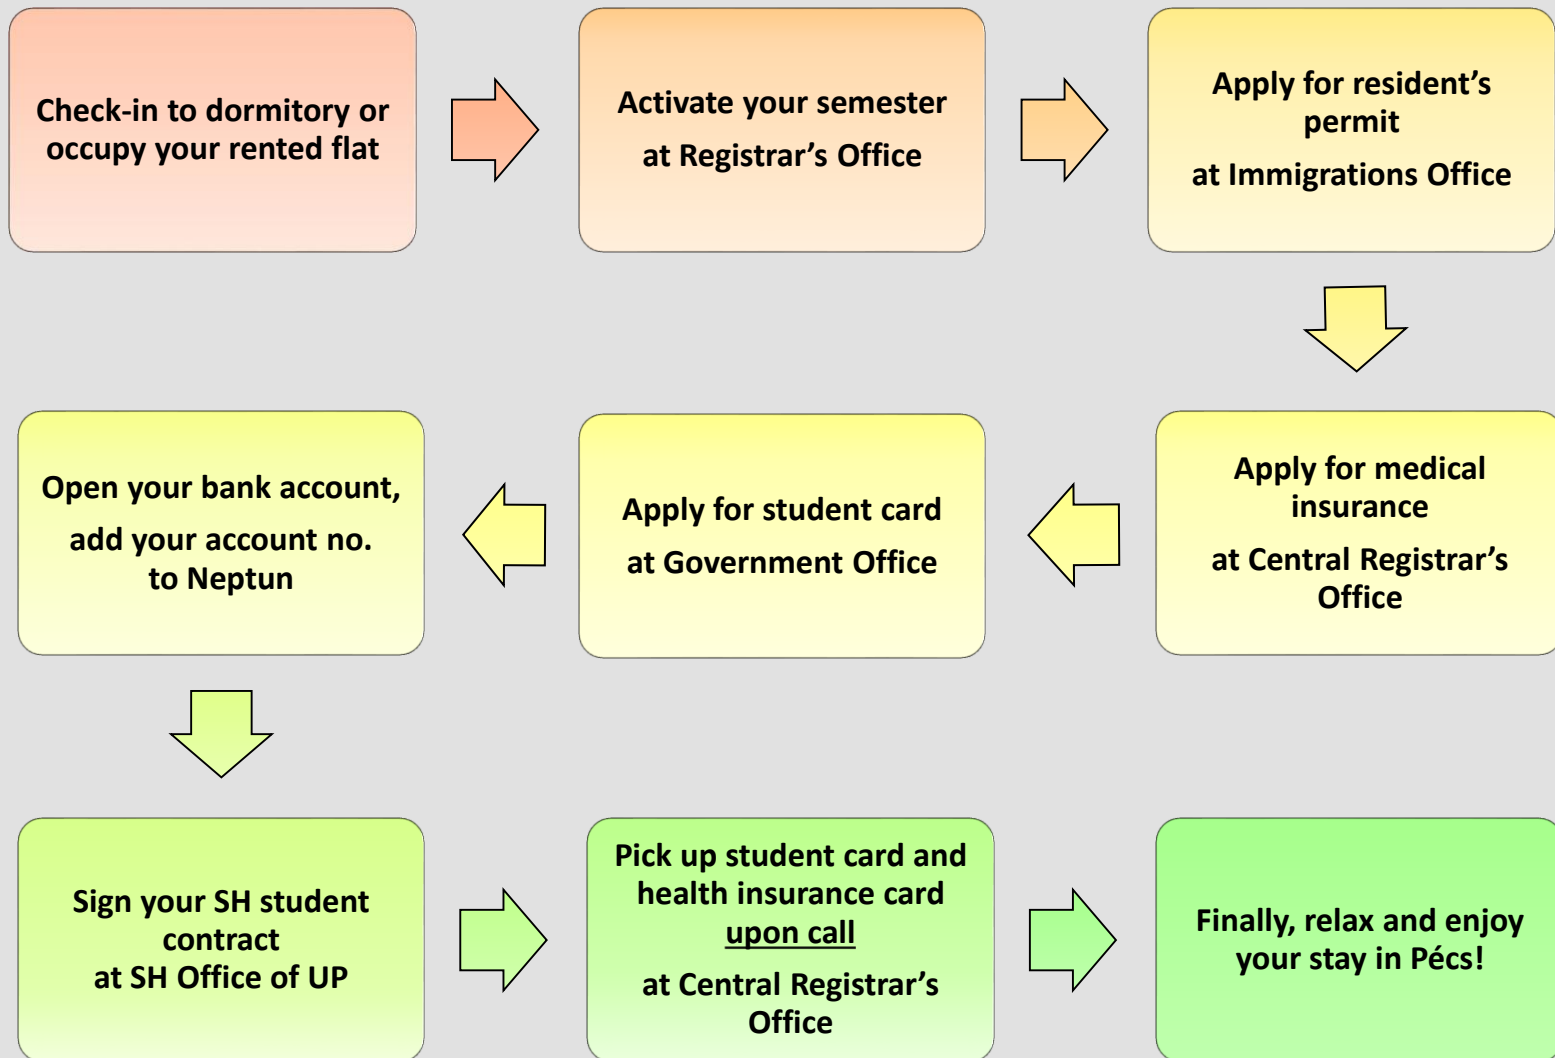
Check-in to dormitory or occupy your rented flat

Activate your semester

at Registrar’s Office

Apply for resident’s permit

at Immigrations Office

Apply for medical insurance

at Central Registrar’s Office

Apply for student card

at Government Office

Open your bank account,

add your account no. to Neptun

Sign your SH student contract at SH Office of UP

Pick up student card and health insurance card upon call

at Central Registrar’s Office

Finally, relax and enjoy your stay in Pécs!